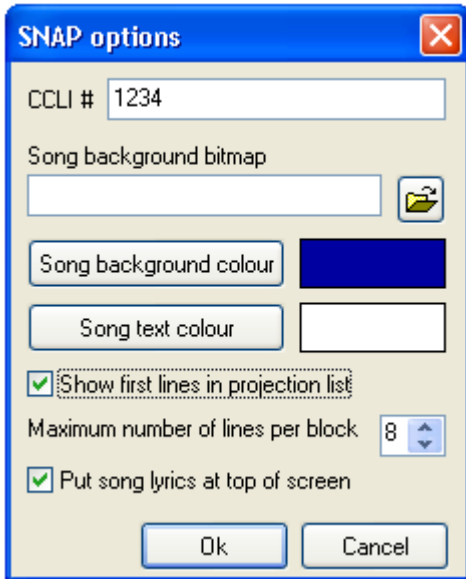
SNAP options

CCLI # 1234

Song background bitmap

Song background colour

Song text colour

Show first lines in projection list

Maximum number of lines per block 8

Put song lyrics at top of screen

Ok

Cancel